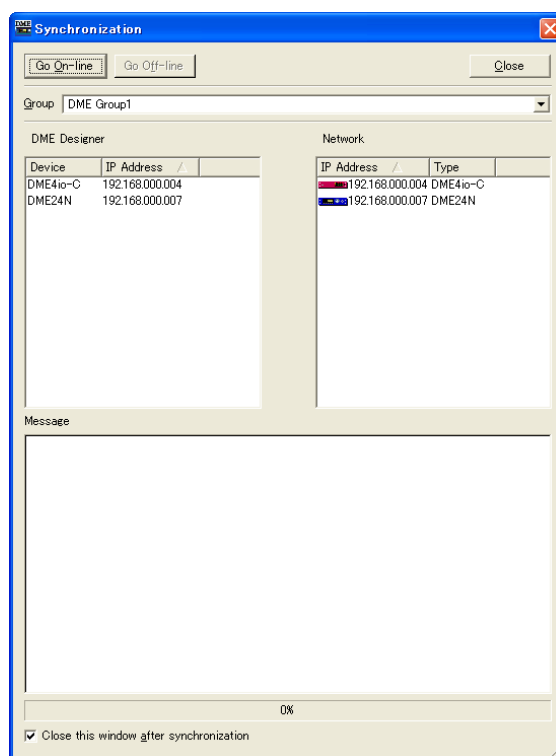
Synchronization

Go On-line | Go Off-line | Close

Group DME Group1

DME Designer

| Device | IP Address |
|---|---|
| DME4io-C | 192.168.000.004 |
| DME24N | 192.168.000.007 |

Network

| IP Address | Type |
|---|---|
| 192.168.000.004 | DME4io-C |
| 192.168.000.007 | DME24N |

Message

0%

Close this window after synchronization